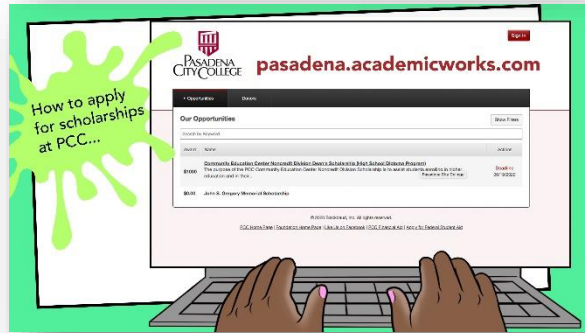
How to apply for scholarships at PCC...

PASADENA CITY COLLEGE

pasadena.academicworks.com

Sign In

Opportunities

Donors

Our Opportunities

Show Filters

Search by Keyword

Award

Name

Actions

$1000

Community Education Center Noncredit Division Dean's Scholarship (High School Diploma Program)

The purpose of the PCC Community Education Center Noncredit Division Scholarship is to assist students enrolling in higher education and in their...

Deadline 05/19/2022

$0.00

John S. Gregory Memorial Scholarship

© 2022 Blackbaud, Inc. All rights reserved.

PCC Home Page | Foundation Home Page | Like Us on Facebook | PCC Financial Aid | Apply for Federal Student Aid